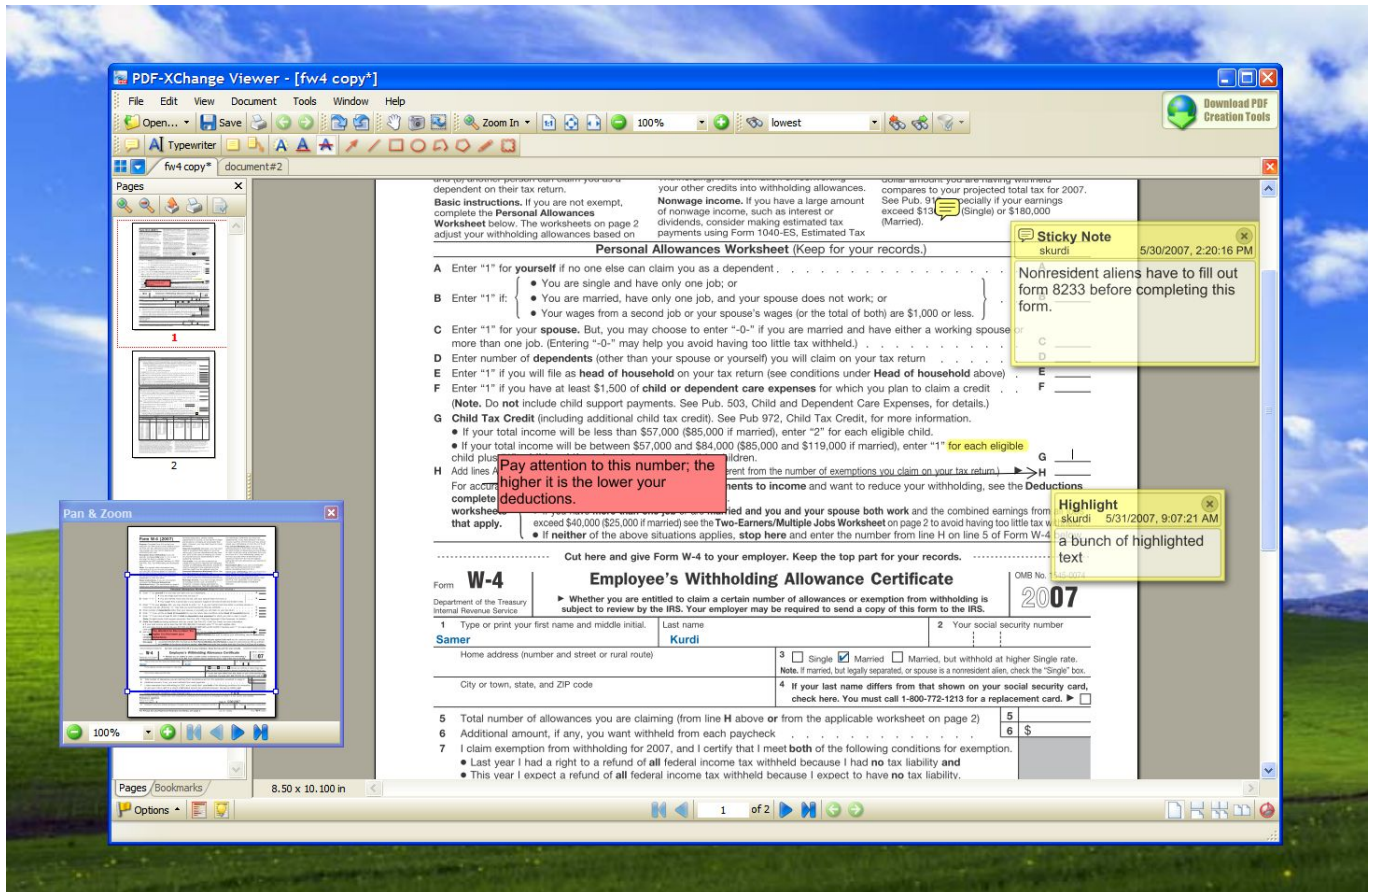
PDF-XChange Viewer - [fw4 copy*]

File Edit View Document Tools Window Help

Open... Save Zoom In 100% lowest

Typewriter

Download PDF Creation Tools

fw4 copy* document#2

Pages

1

2

Pan & Zoom

100%

Pages Bookmarks

8.50 x 10.100 in

dependent on their tax return.

Basic instructions. If you are not exempt, complete the Personal Allowances Worksheet below. The worksheets on page 2 adjust your withholding allowances based on

your other credits into withholding allowances.

Nonwage income. If you have a large amount of nonwage income, such as interest or dividends, consider making estimated tax payments using Form 1040-ES, Estimated Tax

compares to your projected total tax for 2007. See Pub. 91 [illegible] especially if your earnings exceed $13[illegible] (Single) or $180,000 (Married).

Personal Allowances Worksheet (Keep for your records.)

A Enter "1" for yourself if no one else can claim you as a dependent

B Enter "1" if: • You are single and have only one job; or • You are married, have only one job, and your spouse does not work; or • Your wages from a second job or your spouse's wages (or the total of both) are $1,000 or less.

C Enter "1" for your spouse. But, you may choose to enter "-0-" if you are married and have either a working spouse or more than one job. (Entering "-0-" may help you avoid having too little tax withheld.)

D Enter number of dependents (other than your spouse or yourself) you will claim on your tax return

E Enter "1" if you will file as head of household on your tax return (see conditions under Head of household above)

F Enter "1" if you have at least $1,500 of child or dependent care expenses for which you plan to claim a credit (Note. Do not include child support payments. See Pub. 503, Child and Dependent Care Expenses, for details.)

G Child Tax Credit (including additional child tax credit). See Pub 972, Child Tax Credit, for more information.
• If your total income will be less than $57,000 ($85,000 if married), enter "2" for each eligible child.
• If your total income will be between $57,000 and $84,000 ($85,000 and $119,000 if married), enter "1" for each eligible child plus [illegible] children.

H Add lines A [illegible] erent from the number of exemptions you claim on your tax return.) H

For accu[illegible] ents to income and want to reduce your withholding, see the Deductions

complete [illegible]

workshee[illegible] ied and you and your spouse both work and the combined earnings from

that apply. exceed $40,000 ($25,000 if married) see the Two-Earners/Multiple Jobs Worksheet on page 2 to avoid having too little tax w

• If neither of the above situations applies, stop here and enter the number from line H on line 5 of Form W-4

Pay attention to this number; the higher it is the lower your deductions.

Sticky Note
skurdi 5/30/2007, 2:20:16 PM
Nonresident aliens have to fill out form 8233 before completing this form.

Highlight
skurdi 5/31/2007, 9:07:21 AM
a bunch of highlighted text

Cut here and give Form W-4 to your employer. Keep the top part for your records.

Form W-4
Department of the Treasury Internal Revenue Service

Employee's Withholding Allowance Certificate

► Whether you are entitled to claim a certain number of allowances or exemption from withholding is subject to review by the IRS. Your employer may be required to send a copy of this form to the IRS.

OMB No. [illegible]
2007

1 Type or print your first name and middle initial. Samer
Last name Kurdi
2 Your social security number

Home address (number and street or rural route)

3 Single Married Married, but withhold at higher Single rate.
Note. If married, but legally separated, or spouse is a nonresident alien, check the "Single" box.

City or town, state, and ZIP code

4 If your last name differs from that shown on your social security card, check here. You must call 1-800-772-1213 for a replacement card. ►

5 Total number of allowances you are claiming (from line H above or from the applicable worksheet on page 2) 5
6 Additional amount, if any, you want withheld from each paycheck 6 $
7 I claim exemption from withholding for 2007, and I certify that I meet both of the following conditions for exemption.
• Last year I had a right to a refund of all federal income tax withheld because I had no tax liability and
• This year I expect a refund of all federal income tax withheld because I expect to have no tax liability.

Options

1 of 2